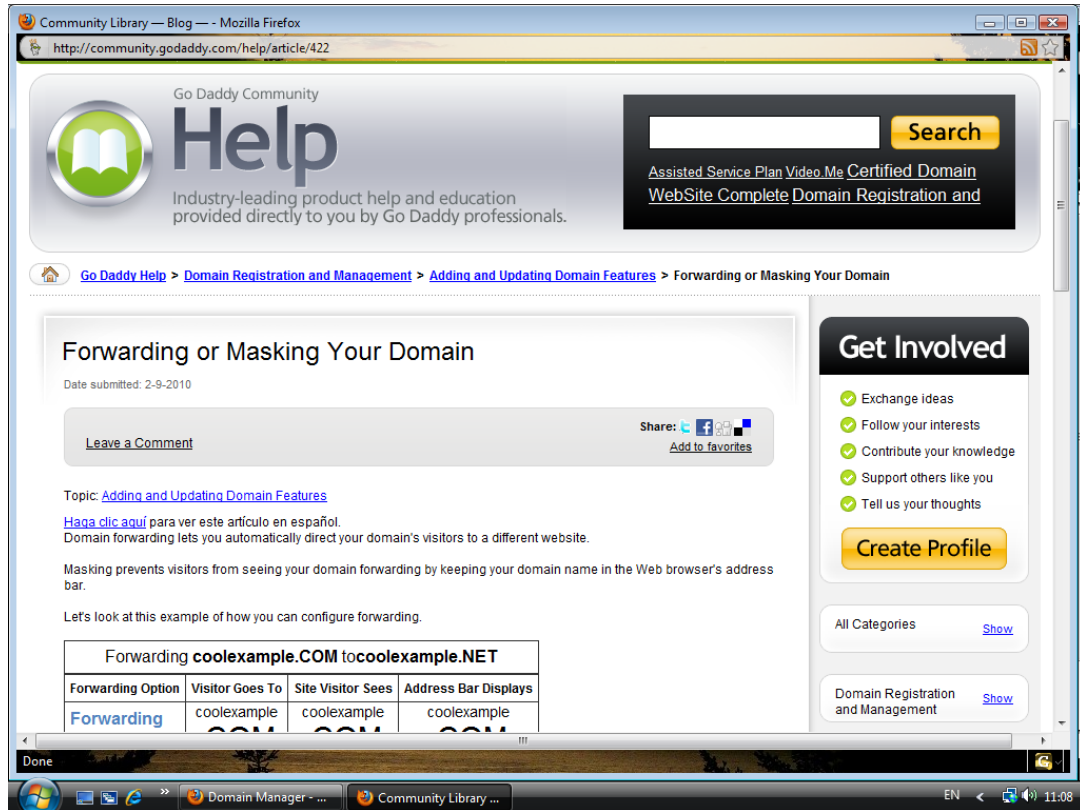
Community Library — Blog — - Mozilla Firefox

http://community.godaddy.com/help/article/422

Go Daddy Community
Help
Industry-leading product help and education provided directly to you by Go Daddy professionals.

Search

Assisted Service Plan Video.Me Certified Domain WebSite Complete Domain Registration and

Go Daddy Help > Domain Registration and Management > Adding and Updating Domain Features > Forwarding or Masking Your Domain

Forwarding or Masking Your Domain

Date submitted: 2-9-2010

Share:
Add to favorites
Leave a Comment

Topic: Adding and Updating Domain Features

Haga clic aquí para ver este artículo en español.
Domain forwarding lets you automatically direct your domain's visitors to a different website.

Masking prevents visitors from seeing your domain forwarding by keeping your domain name in the Web browser's address bar.

Let's look at this example of how you can configure forwarding.

| Forwarding coolexample.COM tocoolexample.NET | | | |
|---|---|---|---|
| Forwarding Option | Visitor Goes To | Site Visitor Sees | Address Bar Displays |
| Forwarding | coolexample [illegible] | coolexample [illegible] | coolexample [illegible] |

Get Involved
Exchange ideas
Follow your interests
Contribute your knowledge
Support others like you
Tell us your thoughts
Create Profile

All Categories Show

Domain Registration and Management Show

Done

Domain Manager - ...
Community Library ...
EN
11:08